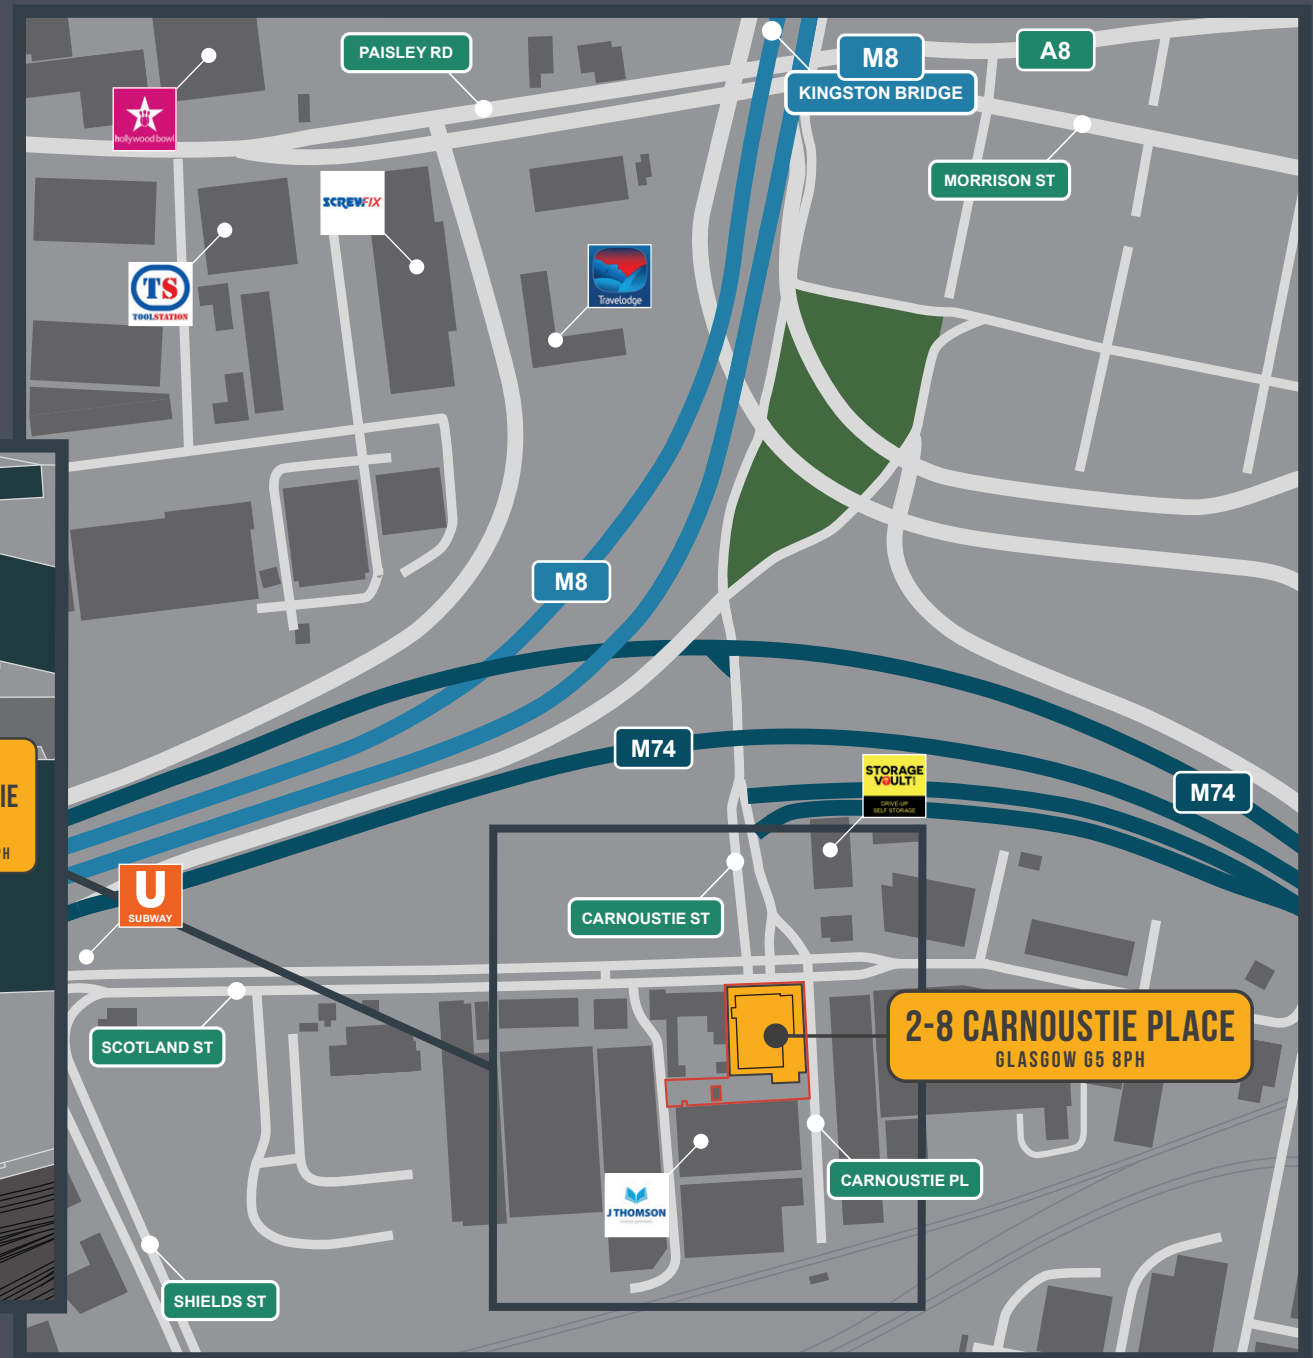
PAISLEY RD

M8

KINGSTON BRIDGE

A8

MORRISON ST

hollywood bowl

SCREWFIX

TS
TOOLSTATION

Travelodge

M8

M74

STORAGE VAULT
DRIVE-UP SELF STORAGE

M74

IE
H

U
SUBWAY

CARNOUSTIE ST

SCOTLAND ST

2-8 CARNOUSTIE PLACE
GLASGOW G5 8PH

J THOMSON

CARNOUSTIE PL

SHIELDS ST